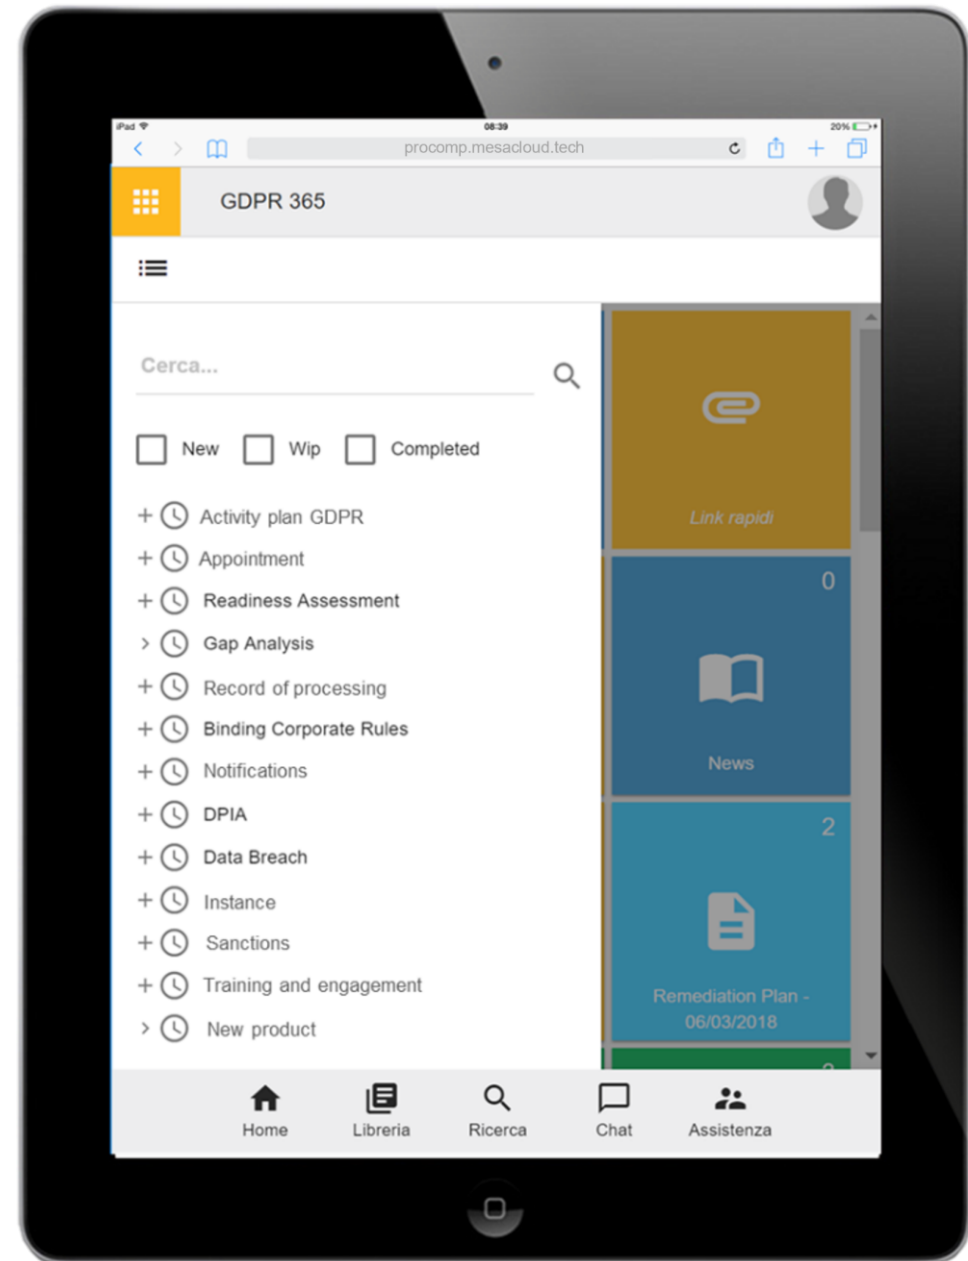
iPad 08:39 20%

procomp.mesacloud.tech

GDPR 365

Cerca...

New Wip Completed

+ Activity plan GDPR
+ Appointment
+ Readiness Assessment
› Gap Analysis
+ Record of processing
+ Binding Corporate Rules
+ Notifications
+ DPIA
+ Data Breach
+ Instance
+ Sanctions
+ Training and engagement
› New product

Link rapidi

0
News

2
Remediation Plan - 06/03/2018

Home Libreria Ricerca Chat Assistenza